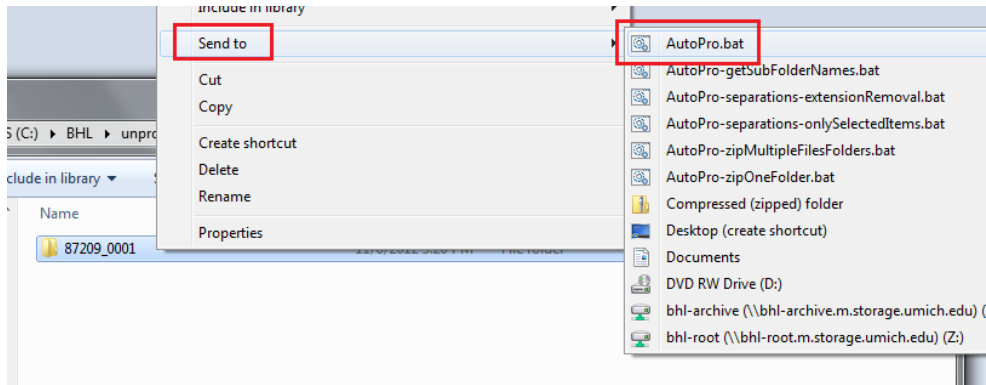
Include in library
Send to
Cut
Copy
Create shortcut
Delete
Rename
Properties

S (C:) ▸ BHL ▸ unpro
clude in library ▾
Name
87209_0001
11/6/2012 5:26 PM
File folder

AutoPro.bat
AutoPro-getSubFolderNames.bat
AutoPro-separations-extensionRemoval.bat
AutoPro-separations-onlySelectedItems.bat
AutoPro-zipMultipleFilesFolders.bat
AutoPro-zipOneFolder.bat
Compressed (zipped) folder
Desktop (create shortcut)
Documents
DVD RW Drive (D:)
bhl-archive (\\bhl-archive.m.storage.umich.edu) (
bhl-root (\\bhl-root.m.storage.umich.edu) (Z:)